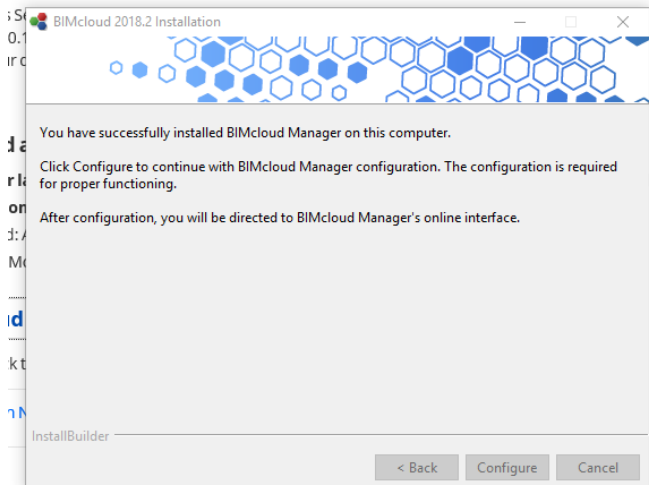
BIMcloud 2018.2 Installation

You have successfully installed BIMcloud Manager on this computer.

Click Configure to continue with BIMcloud Manager configuration. The configuration is required for proper functioning.

After configuration, you will be directed to BIMcloud Manager's online interface.

InstallBuilder

< Back

Configure

Cancel